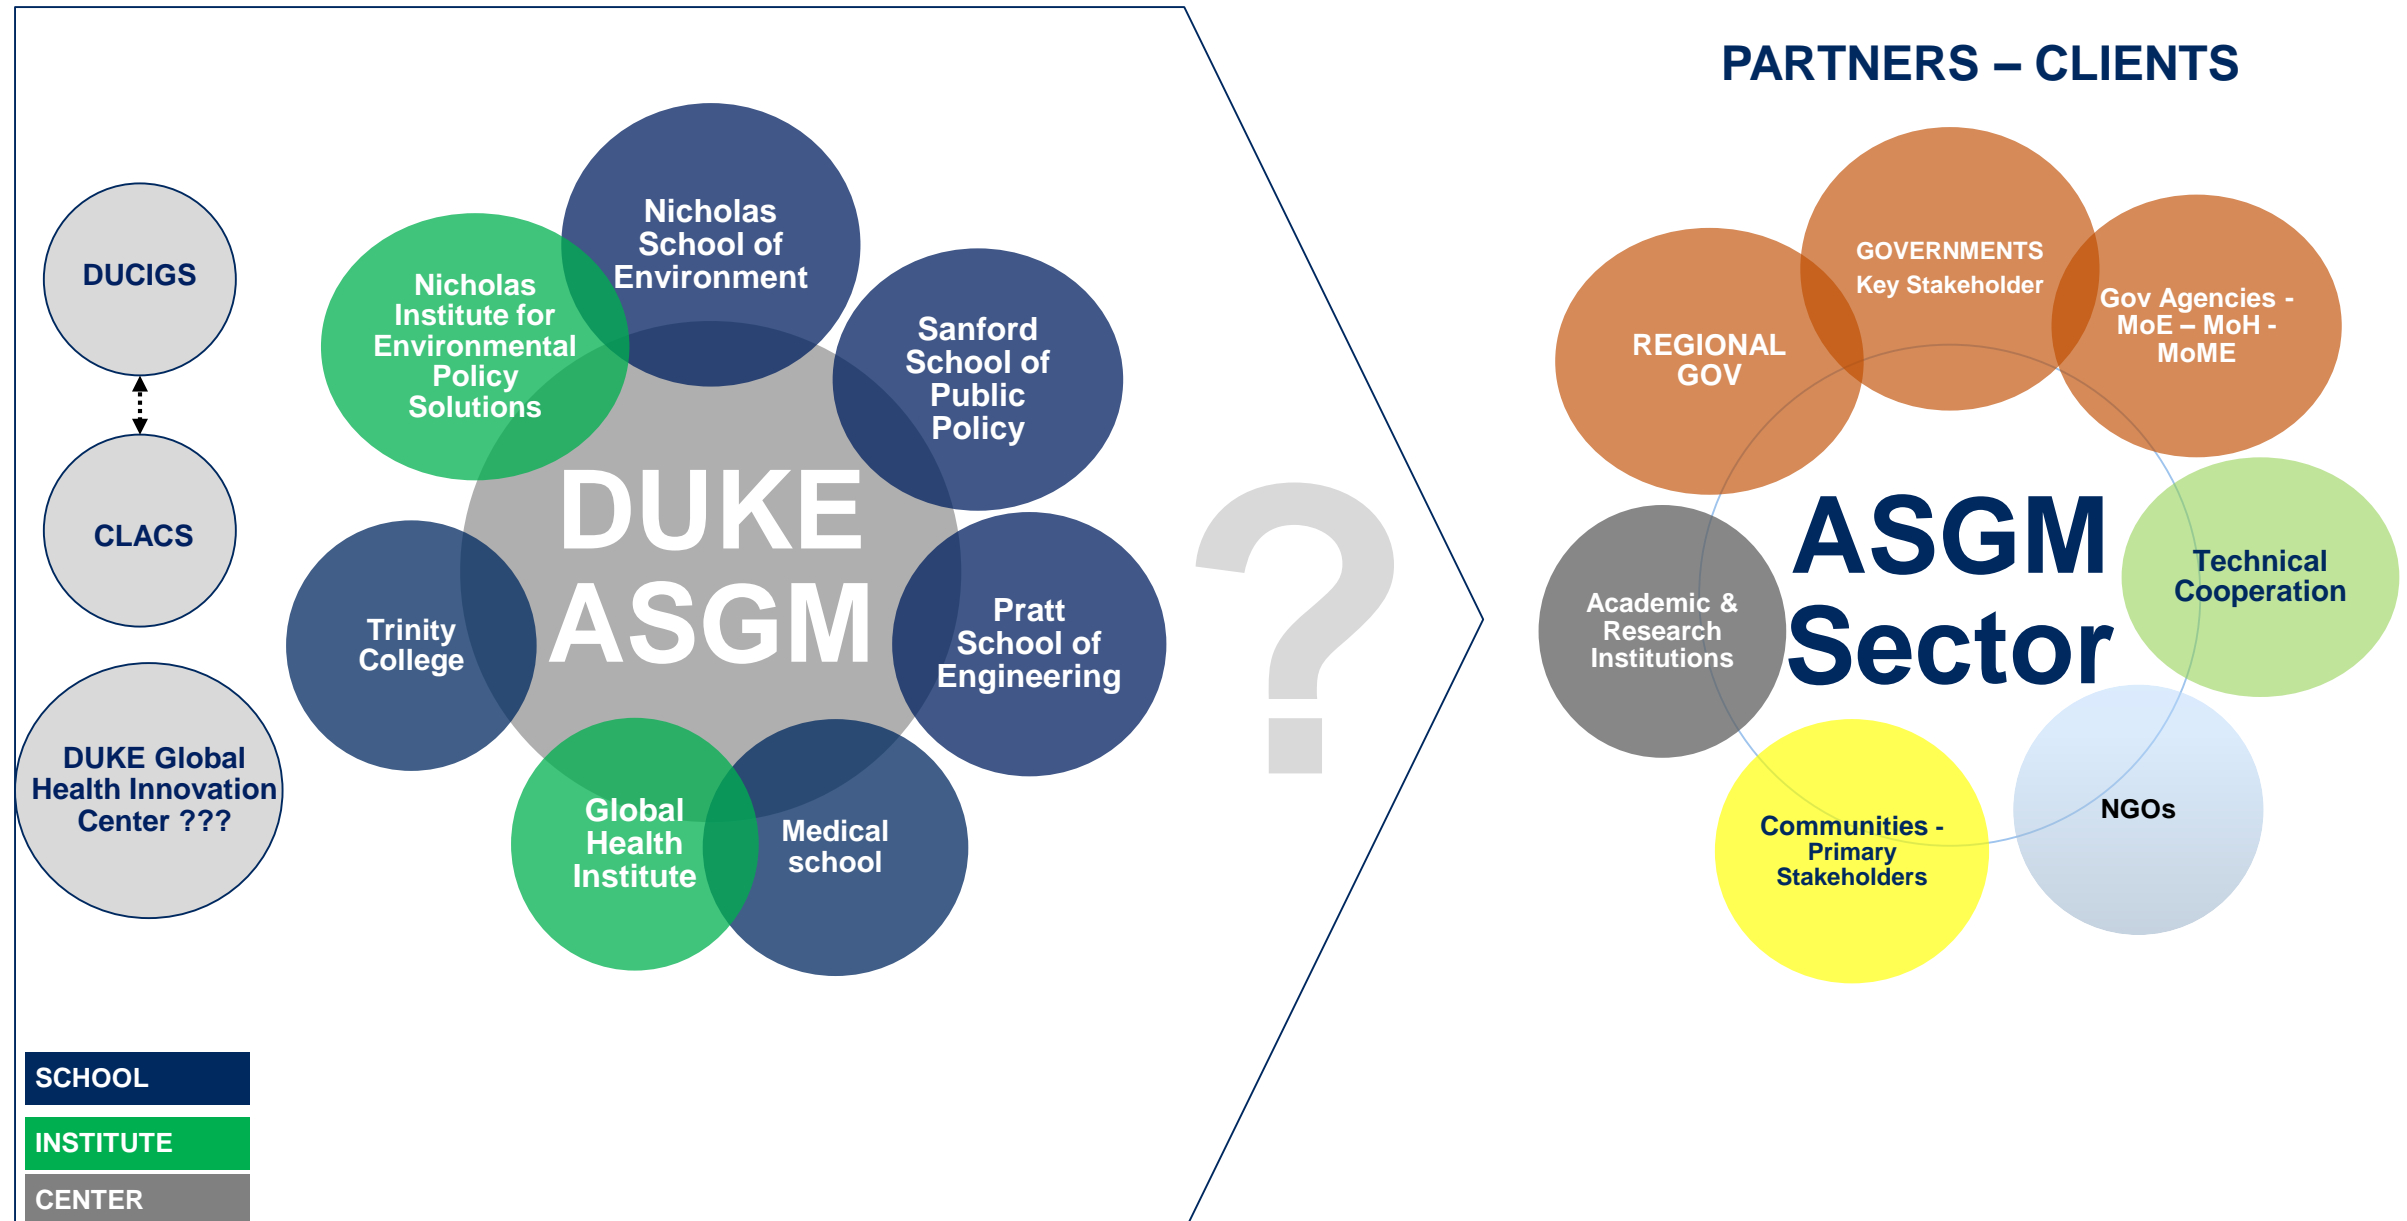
PARTNERS – CLIENTS

DUCIGS

CLACS

DUKE Global Health Innovation Center ???

Nicholas School of Environment

Nicholas Institute for Environmental Policy Solutions

Sanford School of Public Policy

DUKE ASGM

Trinity College

Pratt School of Engineering

Global Health Institute

Medical school

?

GOVERNMENTS Key Stakeholder

REGIONAL GOV

Gov Agencies - MoE – MoH - MoME

ASGM Sector

Academic & Research Institutions

Technical Cooperation

NGOs

Communities - Primary Stakeholders

SCHOOL
INSTITUTE
CENTER